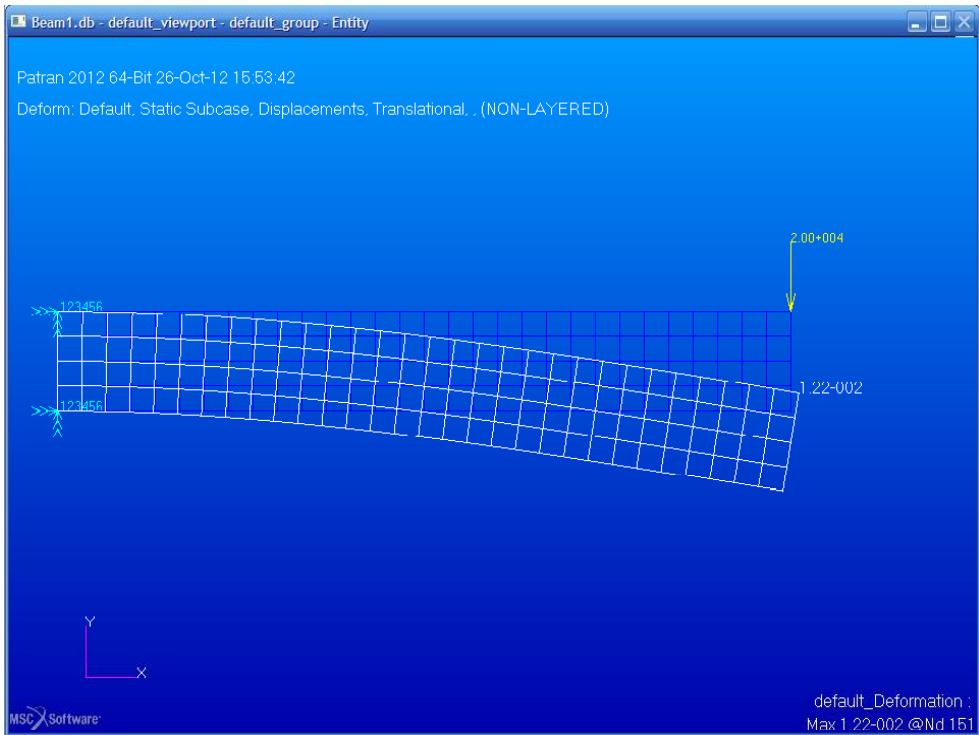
Beam1.db - default_viewport - default_group - Entity

Patran 2012 64-Bit 26-Oct-12 15:53:42

Deform: Default, Static Subcase, Displacements, Translational, , (NON-LAYERED)

2.00+004

123456

123456

1.22-002

Y

X

MSC Software

default_Deformation :

Max 1.22-002 @Nd 151